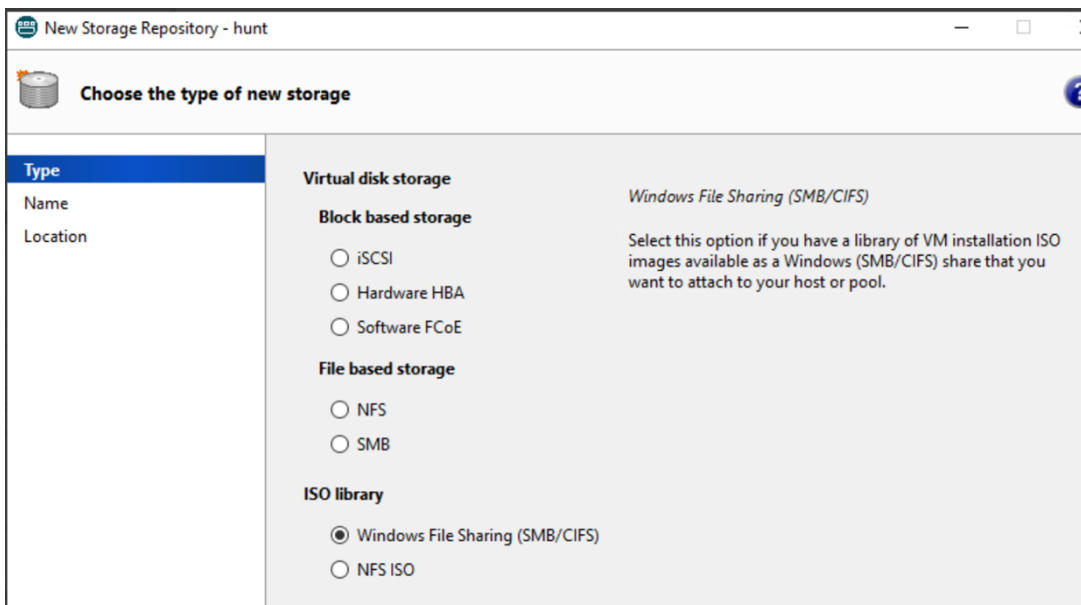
New Storage Repository - hunt

Choose the type of new storage

Type
Name
Location

Virtual disk storage

Block based storage

iSCSI

Hardware HBA

Software FCoE

File based storage

NFS

SMB

ISO library

Windows File Sharing (SMB/CIFS)

NFS ISO

Windows File Sharing (SMB/CIFS)

Select this option if you have a library of VM installation ISO images available as a Windows (SMB/CIFS) share that you want to attach to your host or pool.